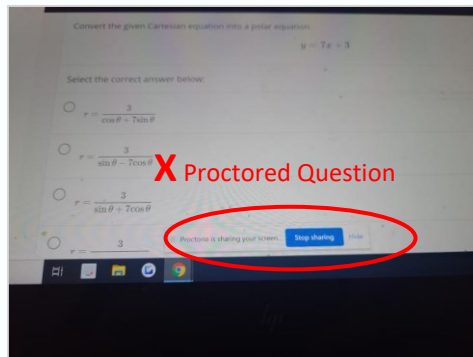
Convert the given Cartesian equation into a polar equation.

$y - 7x = 3$

Select the correct answer below:

$r = \frac{3}{\cos\theta + 7\sin\theta}$

$r = \frac{3}{\sin\theta - 7\cos\theta}$

X Proctored Question

$r = \frac{3}{\sin\theta + 7\cos\theta}$

$r = \frac{3}{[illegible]}$

Proctorio is sharing your screen. Stop sharing Hide